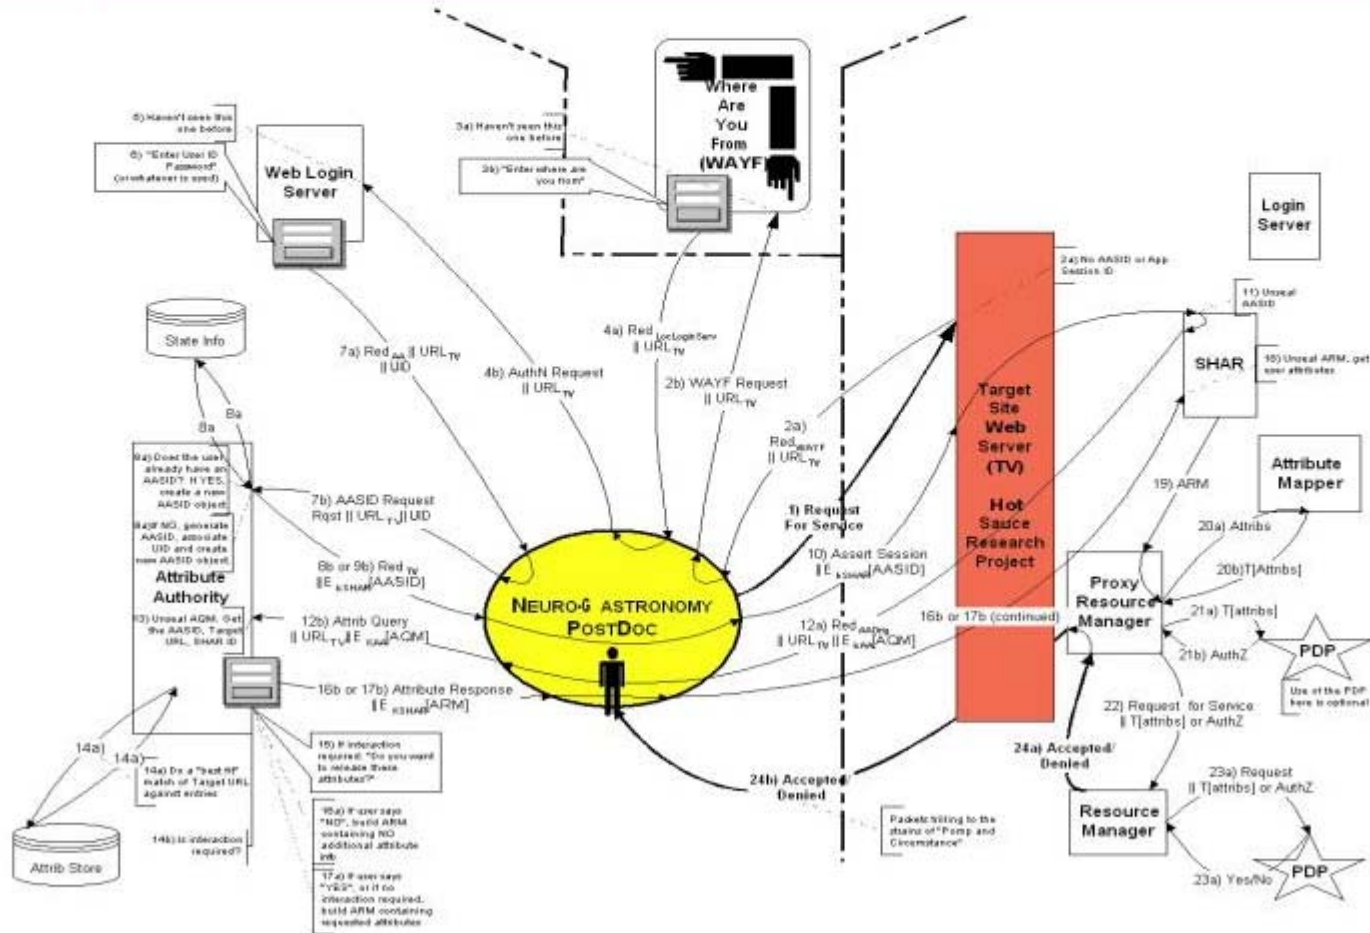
Where Are You From (WAYF)

5) Haven't seen this one before

6) "Enter User ID Password" (or whatever is used)

Web Login Server

3a) Haven't seen this one before

3b) "Enter where are you from"

Login Server

State Info

7a) Red$_{AA}$ || URL$_{TV}$ || UID

4b) AuthN Request || URL$_{TV}$

4a) Red$_{LocLoginServ}$ || URL$_{TV}$

2b) WAYF Request || URL$_{TV}$

2a) Red$_{WAYF}$ || URL$_{TV}$

2a) No AASID or App Session ID

11) Unseal AASID

SHAR

18) Unseal ARM, get user attributes

8a

8a

8a) Does the user already have an AASID? If YES, create a new AASID object

8b) If NO, generate AASID, associate UID and create new AASID object

Attribute Authority

7b) AASID Request Rqst || URL$_{TV}$ || UID

8b or 9b) Red$_{TV}$ || E$_{kSHAR}$[AASID]

1) Request For Service

Target Site Web Server (TV)

Hot Sauce Research Project

19) ARM

Attribute Mapper

20a) Attribs

20b) T[Attribs]

10) Assert Session || E$_{kSHAR}$[AASID]

NEURO-G ASTRONOMY POSTDOC

13) Unseal AQM, Get the AASID, Target URL, SHAR ID

12b) Attrib Query || URL$_{TV}$ || E$_{kAA}$[AQM]

12a) Red$_{AADrlg}$ || URL$_{TV}$ || E$_{kAA}$[AQM]

16b or 17b (continued)

Proxy Resource Manager

21a) T[attribs]

21b) AuthZ

PDP

Use of the PDP here is optional

16b or 17b) Attribute Response || E$_{kSHAR}$[ARM]

15) If interaction required: "Do you want to release these attributes?"

22) Request for Service || T[attribs] or AuthZ

14a)

14a)

14a) Do a "best fit" match of Target URL against entries

14b) Is interaction required?

Attrib Store

16a) If user says "NO", build ARM containing NO additional attribute info

17a) If user says "YES", or if no interaction required, build ARM containing requested attributes

24b) Accepted/ Denied

24a) Accepted/ Denied

Packets hitting to the strains of "Pomp and Circumstance"

Resource Manager

23a) Request || T[attribs] or AuthZ

23a) Yes/No

PDP